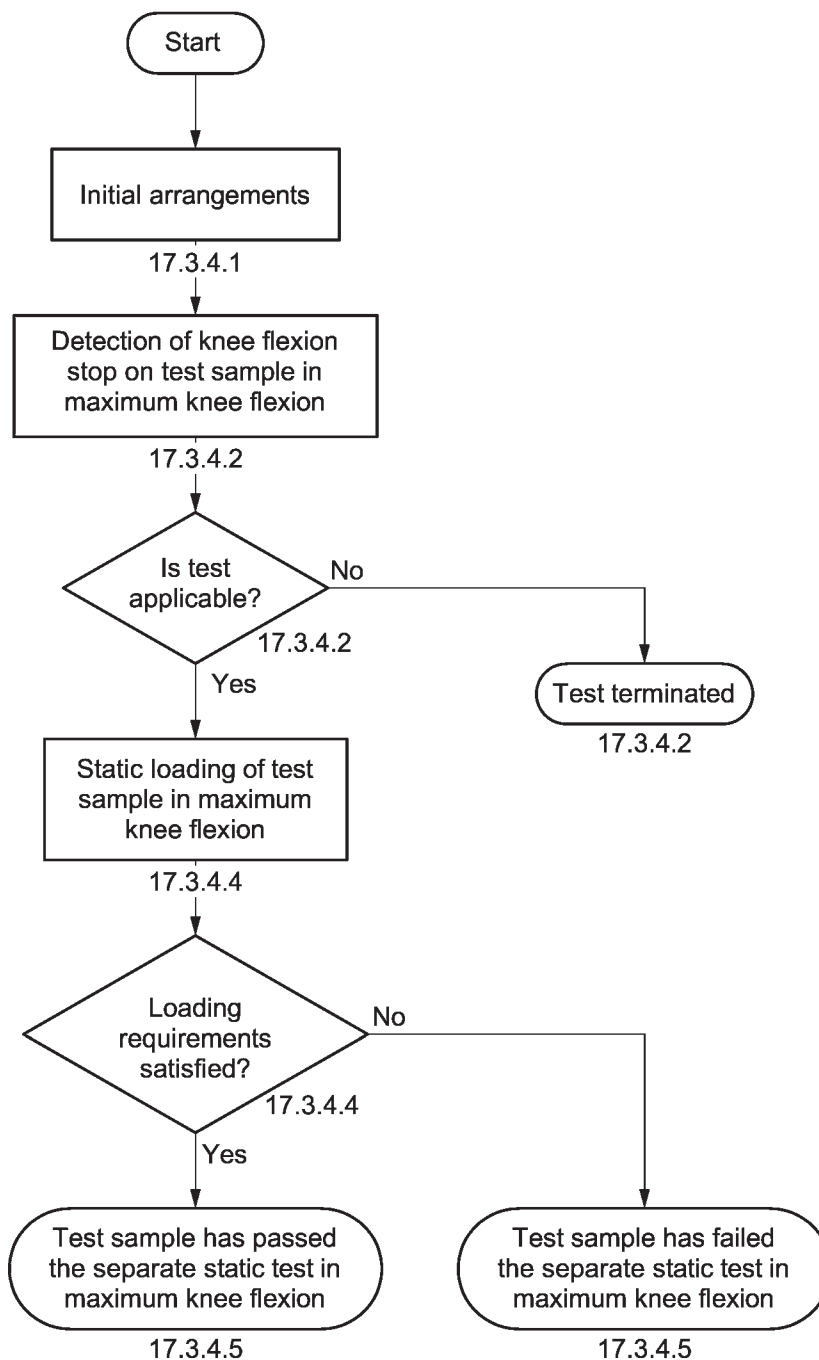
Start

Initial arrangements

17.3.4.1

Detection of knee flexion stop on test sample in maximum knee flexion

17.3.4.2

Is test applicable?

No

17.3.4.2

Yes

Test terminated

17.3.4.2

Static loading of test sample in maximum knee flexion

17.3.4.4

Loading requirements satisfied?

No

17.3.4.4

Yes

Test sample has passed the separate static test in maximum knee flexion

17.3.4.5

Test sample has failed the separate static test in maximum knee flexion

17.3.4.5